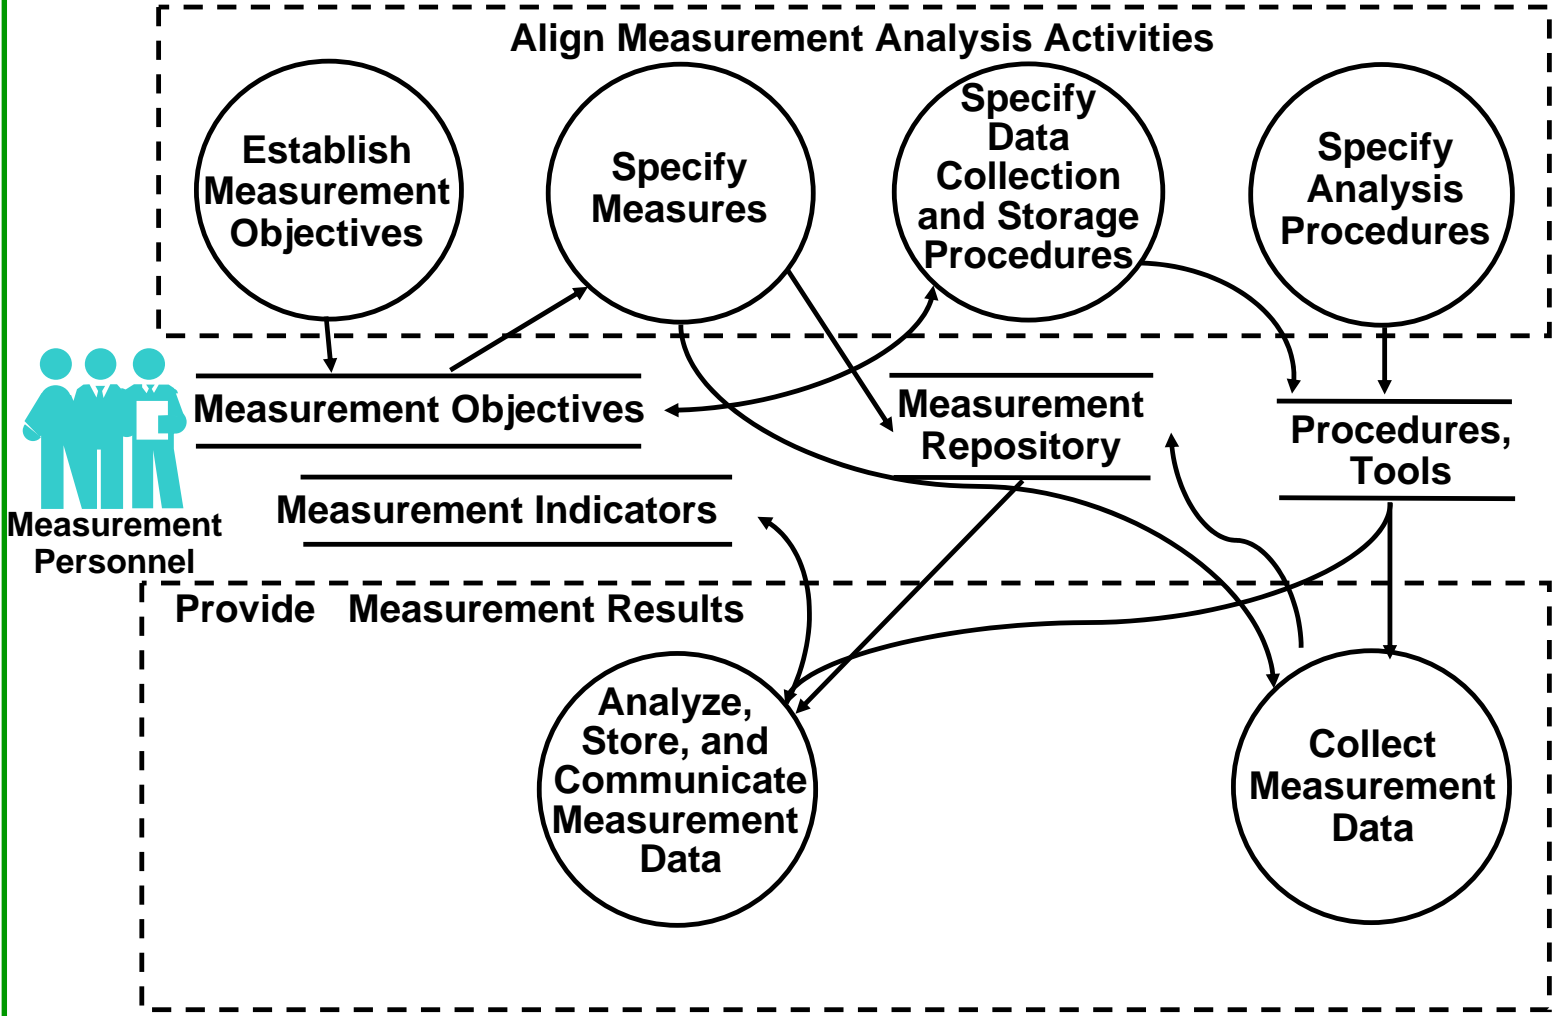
Align Measurement Analysis Activities

Establish Measurement Objectives

Specify Measures

Specify Data Collection and Storage Procedures

Specify Analysis Procedures

Measurement Objectives

Measurement Repository

Procedures, Tools

Measurement Indicators

Measurement Personnel

Provide Measurement Results

Analyze, Store, and Communicate Measurement Data

Collect Measurement Data